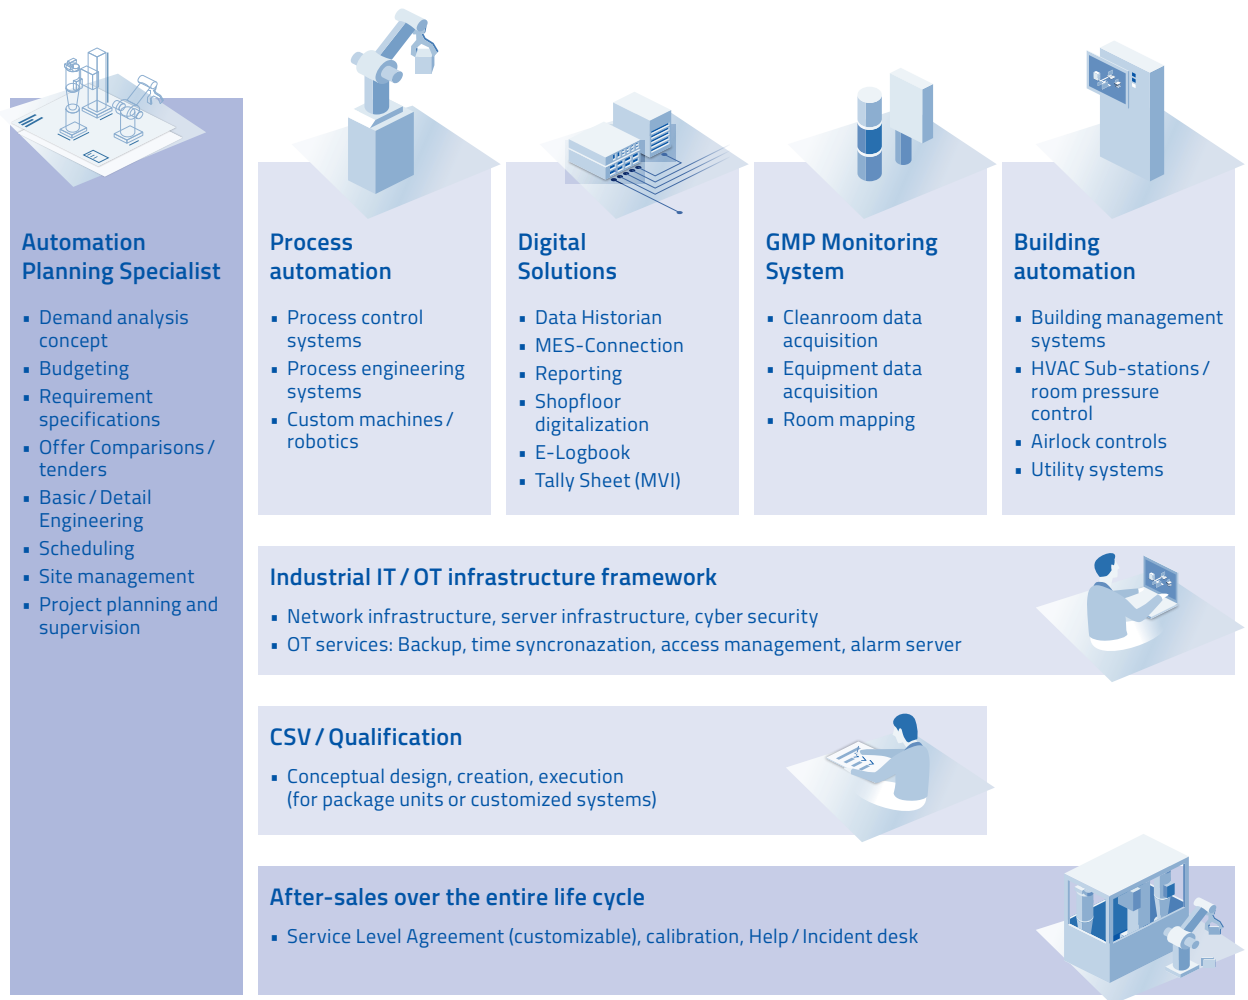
Automation Planning Specialist

- Demand analysis concept
- Budgeting
- Requirement specifications
- Offer Comparisons / tenders
- Basic / Detail Engineering
- Scheduling
- Site management
- Project planning and supervision

Process automation

- Process control systems
- Process engineering systems
- Custom machines / robotics

Digital Solutions

- Data Historian
- MES-Connection
- Reporting
- Shopfloor digitalization
- E-Logbook
- Tally Sheet (MVI)

GMP Monitoring System

- Cleanroom data acquisition
- Equipment data acquisition
- Room mapping

Building automation

- Building management systems
- HVAC Sub-stations / room pressure control
- Airlock controls
- Utility systems

Industrial IT / OT infrastructure framework

- Network infrastructure, server infrastructure, cyber security
- OT services: Backup, time syncronazation, access management, alarm server

CSV / Qualification

- Conceptual design, creation, execution (for package units or customized systems)

After-sales over the entire life cycle

- Service Level Agreement (customizable), calibration, Help / Incident desk